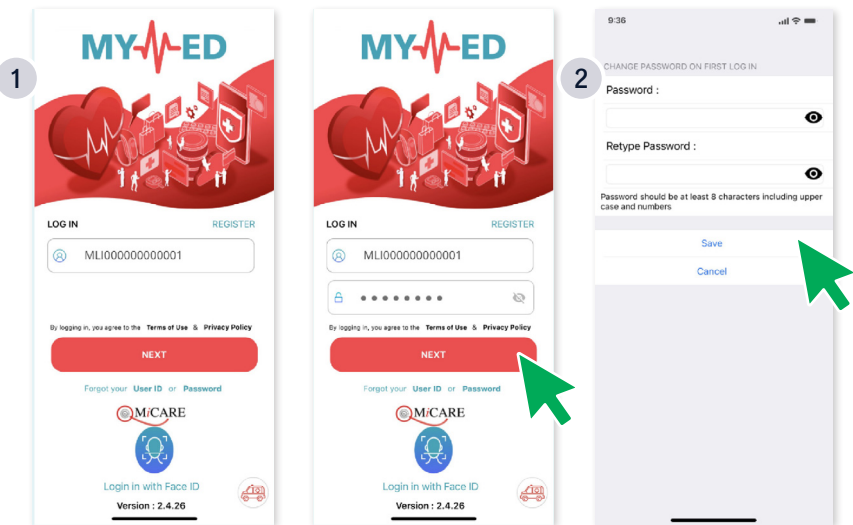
1

MYMED

LOG IN REGISTER

MLI000000000001

By logging in, you agree to the Terms of Use & Privacy Policy

NEXT

Forgot your User ID or Password

MiCARE

Login in with Face ID

Version : 2.4.26

MYMED

LOG IN REGISTER

MLI000000000001

••••••••

By logging in, you agree to the Terms of Use & Privacy Policy

NEXT

Forgot your User ID or Password

MiCARE

Login in with Face ID

Version : 2.4.26

2

9:36

CHANGE PASSWORD ON FIRST LOG IN

Password :

Retype Password :

Password should be at least 8 characters including upper case and numbers

Save

Cancel